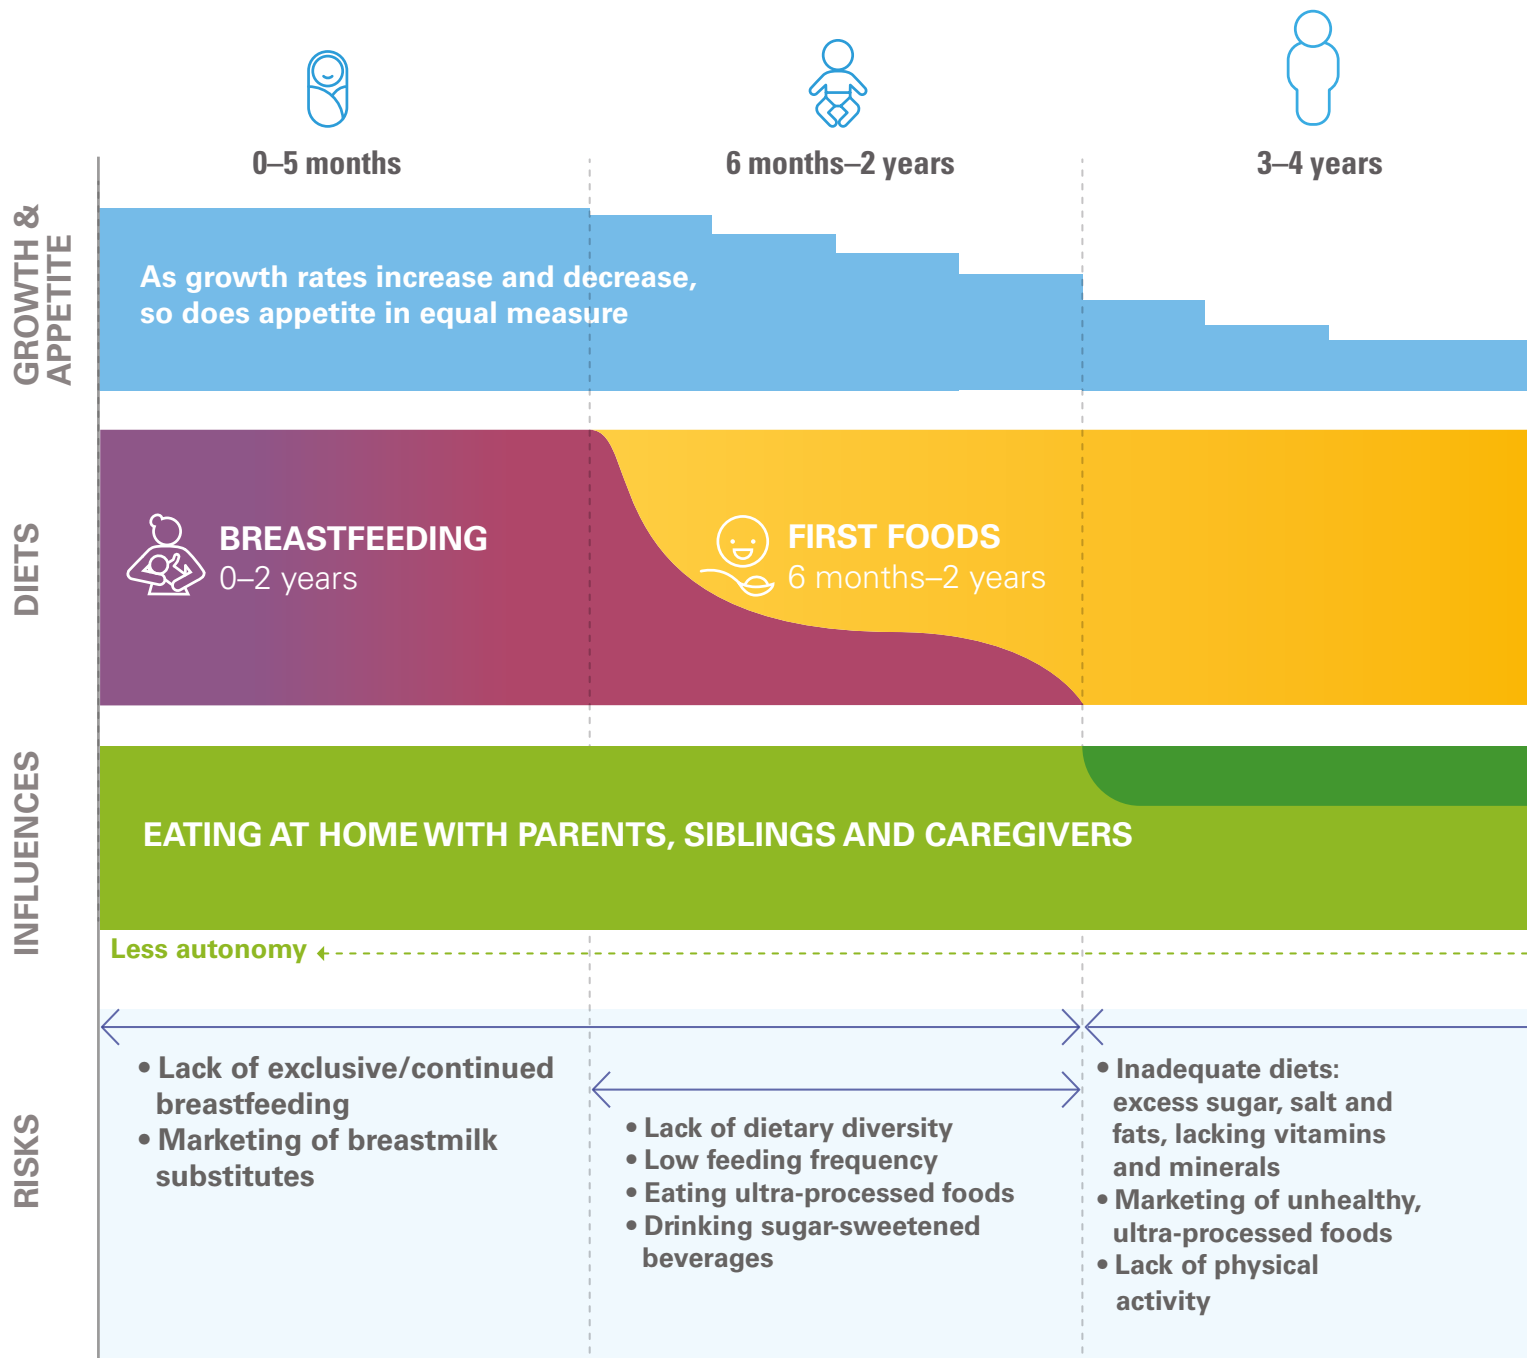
0–5 months

6 months–2 years

3–4 years

GROWTH & APPETITE

As growth rates increase and decrease, so does appetite in equal measure

DIETS

BREASTFEEDING
0–2 years

FIRST FOODS
6 months–2 years

INFLUENCES

EATING AT HOME WITH PARENTS, SIBLINGS AND CAREGIVERS

Less autonomy

RISKS

• Lack of exclusive/continued breastfeeding
• Marketing of breastmilk substitutes

• Lack of dietary diversity
• Low feeding frequency
• Eating ultra-processed foods
• Drinking sugar-sweetened beverages

• Inadequate diets: excess sugar, salt and fats, lacking vitamins and minerals
• Marketing of unhealthy, ultra-processed foods
• Lack of physical activity